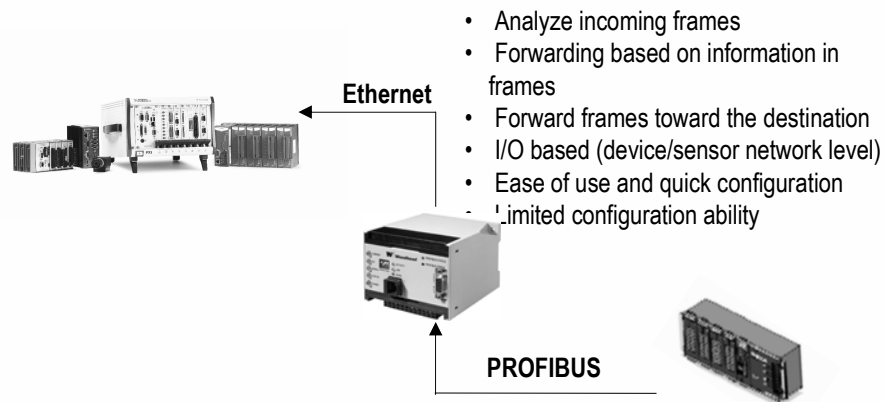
Ethernet

- Analyze incoming frames
- Forwarding based on information in frames
- Forward frames toward the destination
- I/O based (device/sensor network level)
- Ease of use and quick configuration
- Limited configuration ability

PROFIBUS